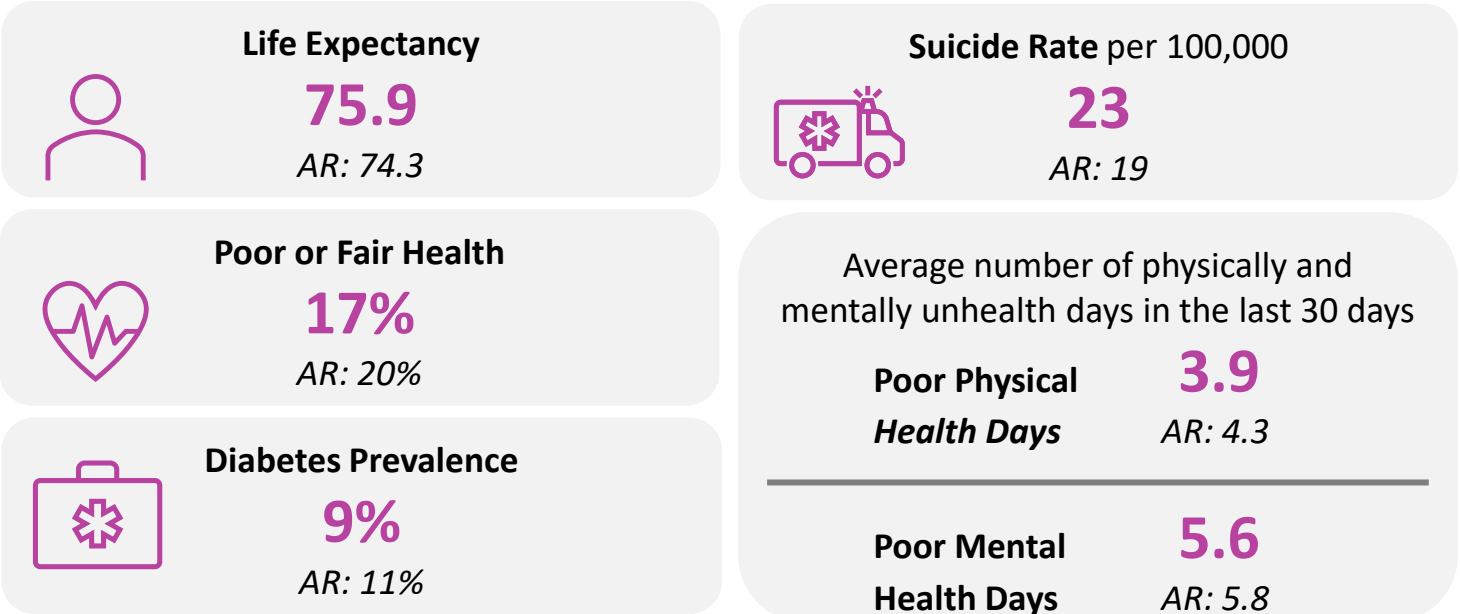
Life Expectancy
75.9
AR: 74.3

Poor or Fair Health
17%
AR: 20%

Diabetes Prevalence
9%
AR: 11%

Suicide Rate per 100,000
23
AR: 19

Average number of physically and mentally unhealth days in the last 30 days

Poor Physical Health Days
3.9
AR: 4.3

Poor Mental Health Days
5.6
AR: 5.8